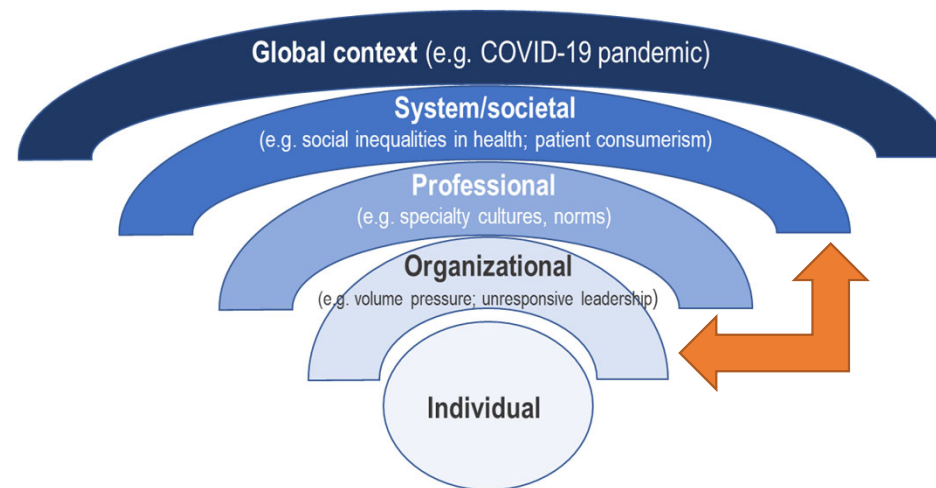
Global context (e.g. COVID-19 pandemic)

System/societal
(e.g. social inequalities in health; patient consumerism)

Professional
(e.g. specialty cultures, norms)

Organizational
(e.g. volume pressure; unresponsive leadership)

Individual